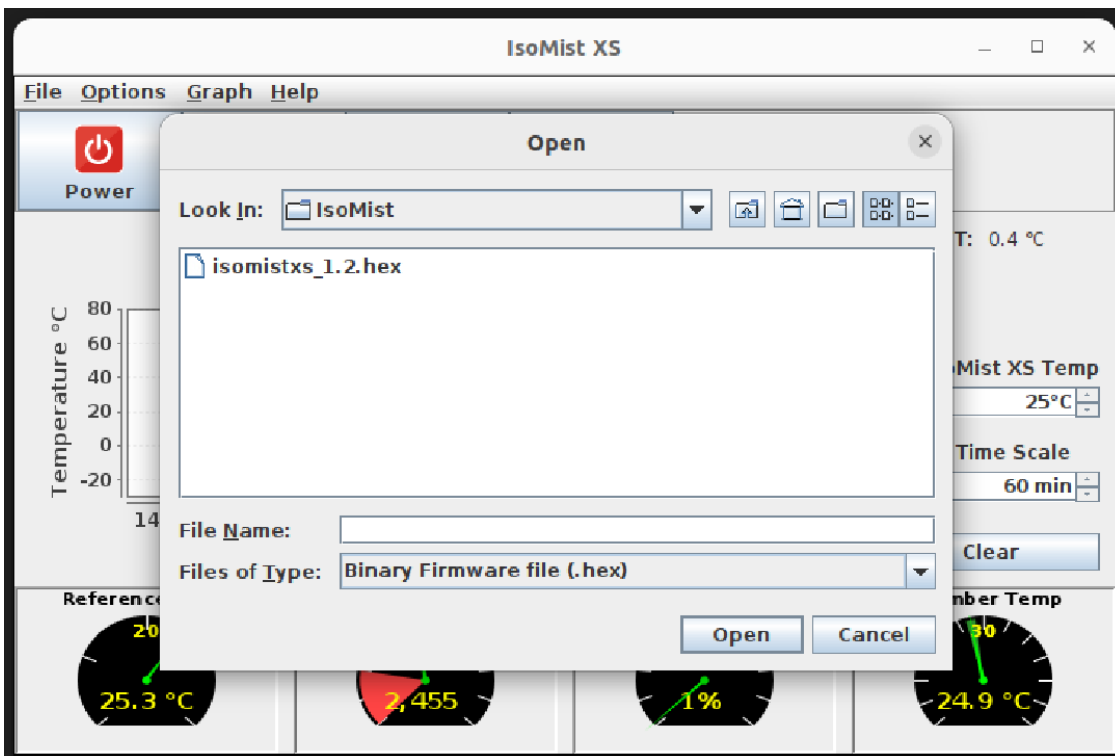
IsoMist XS

File Options Graph Help

Power

T: 0.4 °C

Temperature °C
80
60
40
20
0
-20
14

Mist XS Temp
25°C

Time Scale
60 min

Clear

Reference
20
25.3 °C

2,455

1%

mber Temp
30
24.9 °C

Open

Look In: IsoMist

isomistxs_1.2.hex

File Name:

Files of Type: Binary Firmware file (.hex)

Open
Cancel